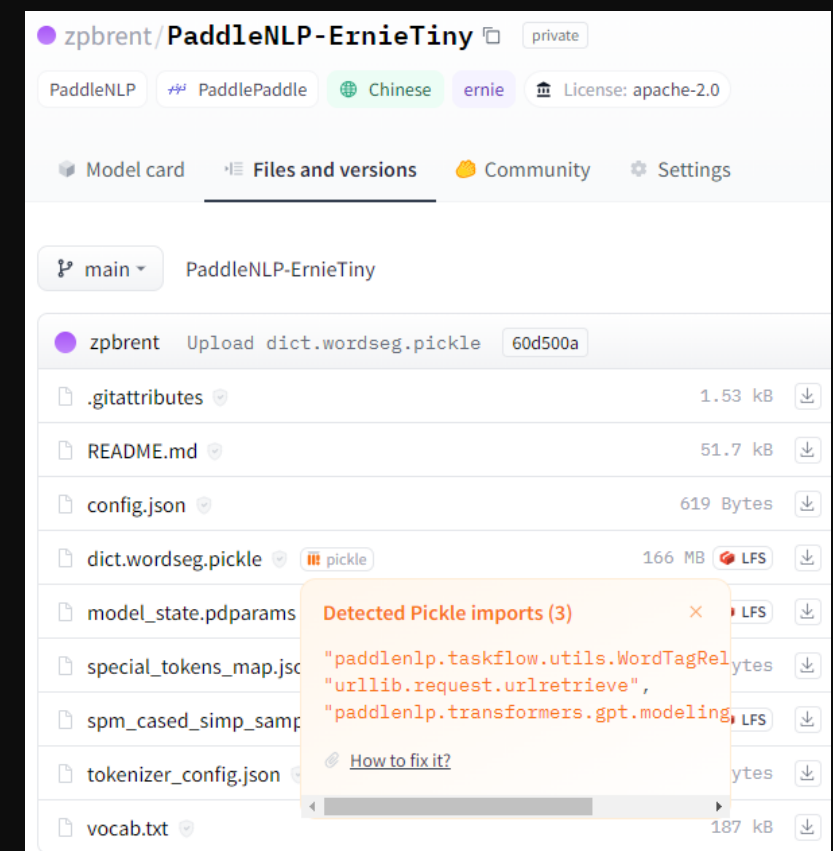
zpbrent/PaddleNLP-ErnieTiny private

PaddleNLP PaddlePaddle Chinese ernie License: apache-2.0

Model card Files and versions Community Settings

main PaddleNLP-ErnieTiny

zpbrent Upload dict.wordseg.pickle 60d500a

.gitattributes 1.53 kB
README.md 51.7 kB
config.json 619 Bytes
dict.wordseg.pickle pickle 166 MB LFS
model_state.pdparams LFS
special_tokens_map.jso ytes
spm_cased_simp_samp LFS
tokenizer_config.json ytes
vocab.txt 187 kB

Detected Pickle imports (3)

"paddlenlp.taskflow.utils.WordTagRel
"urllib.request.urlretrieve",
"paddlenlp.transformers.gpt.modeling

How to fix it?